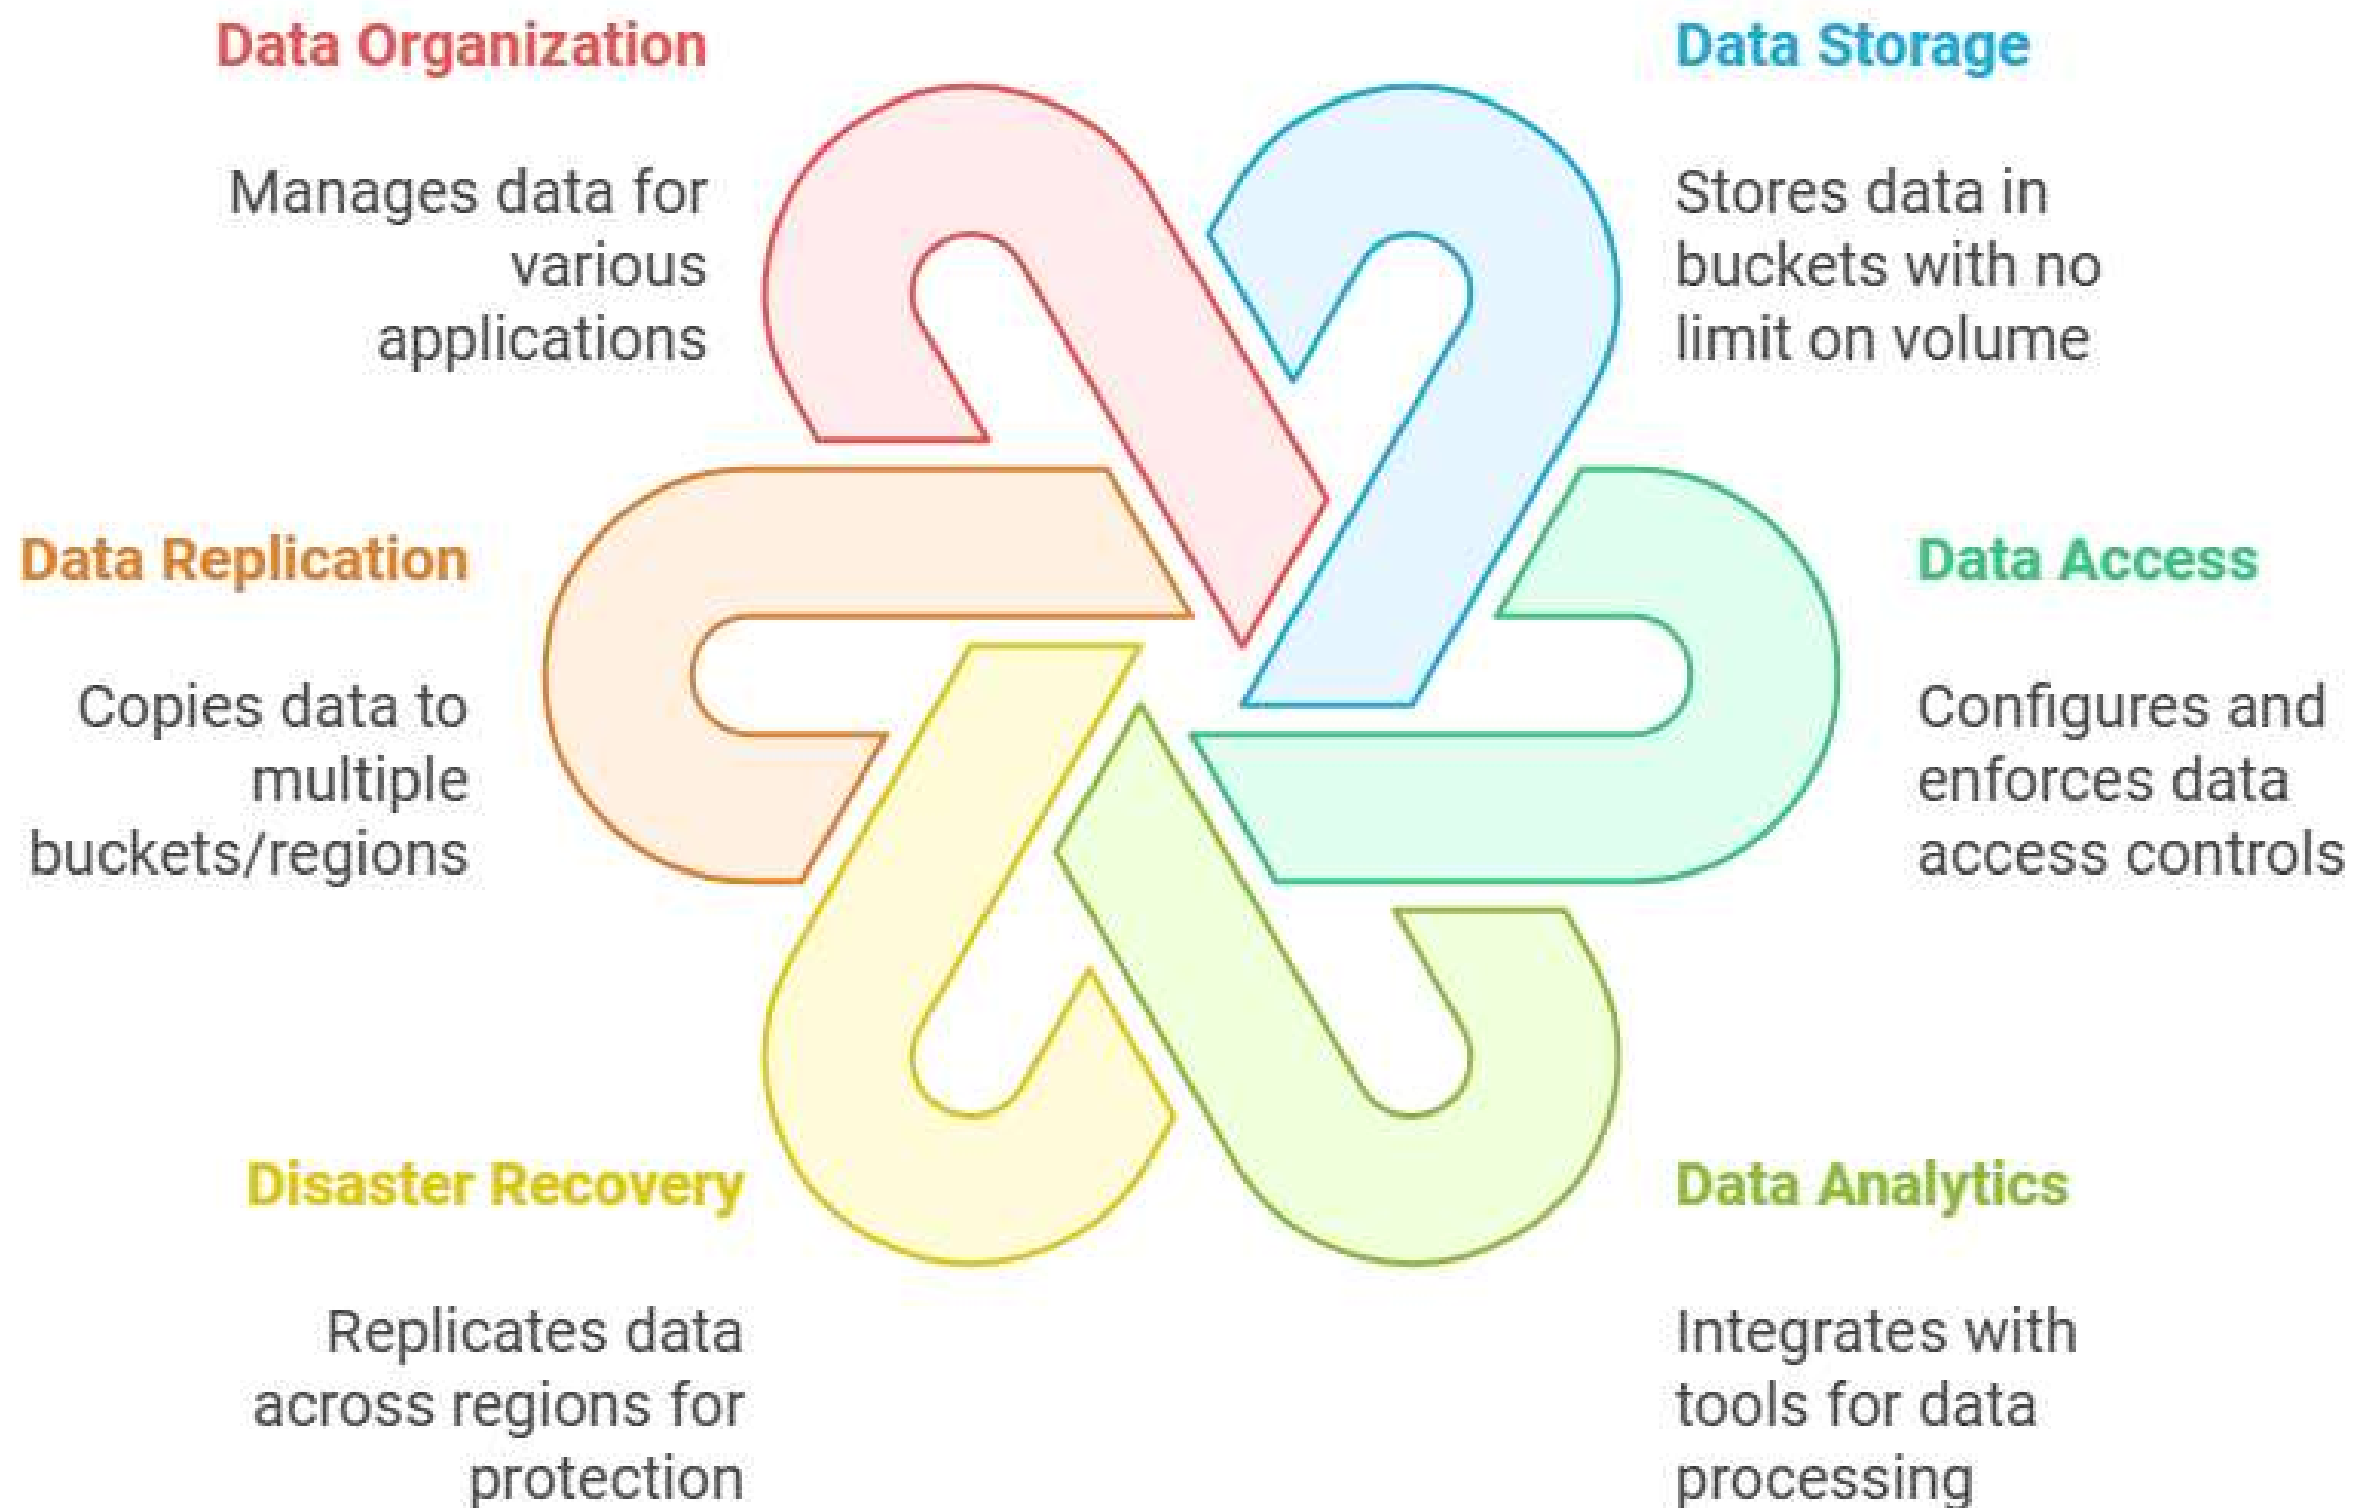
Data Organization

Manages data for various applications

Data Storage

Stores data in buckets with no limit on volume

Data Replication

Copies data to multiple buckets/regions

Data Access

Configures and enforces data access controls

Disaster Recovery

Replicates data across regions for protection

Data Analytics

Integrates with tools for data processing